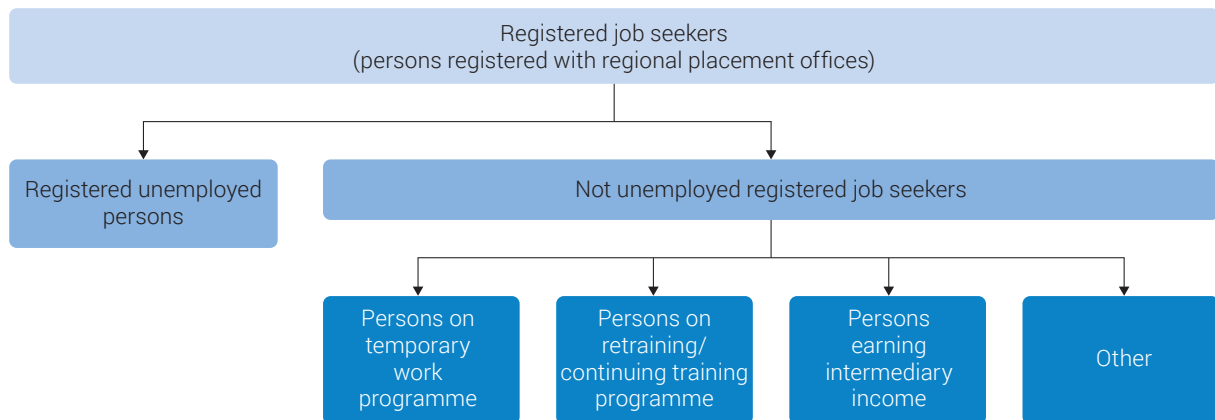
Registered job seekers
(persons registered with regional placement offices)

Registered unemployed persons

Not unemployed registered job seekers

Persons on temporary work programme

Persons on retraining/ continuing training programme

Persons earning intermediary income

Other